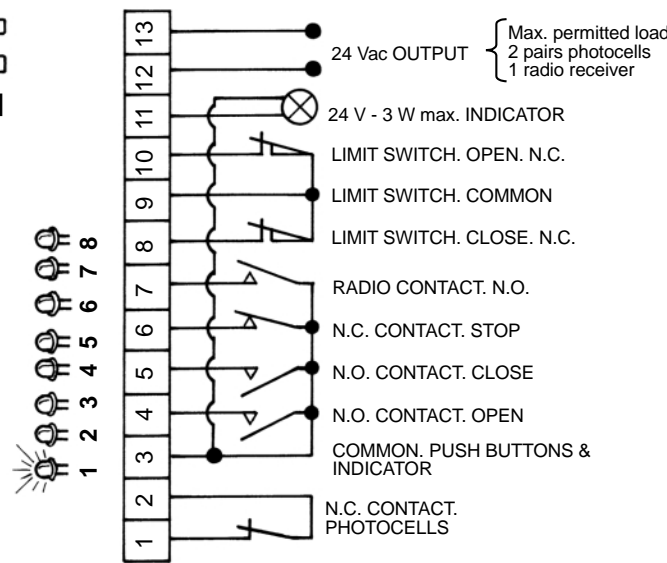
13
12
11
10
9
8
7
6
5
4
3
2
1

24 Vac OUTPUT

Max. permitted load
2 pairs photocells
1 radio receiver

24 V - 3 W max. INDICATOR

LIMIT SWITCH. OPEN. N.C.

LIMIT SWITCH. COMMON

LIMIT SWITCH. CLOSE. N.C.

RADIO CONTACT. N.O.

N.C. CONTACT. STOP

N.O. CONTACT. CLOSE

N.O. CONTACT. OPEN

COMMON. PUSH BUTTONS & INDICATOR

N.C. CONTACT. PHOTOCELLS

8
7
6
5
4
3
2
1